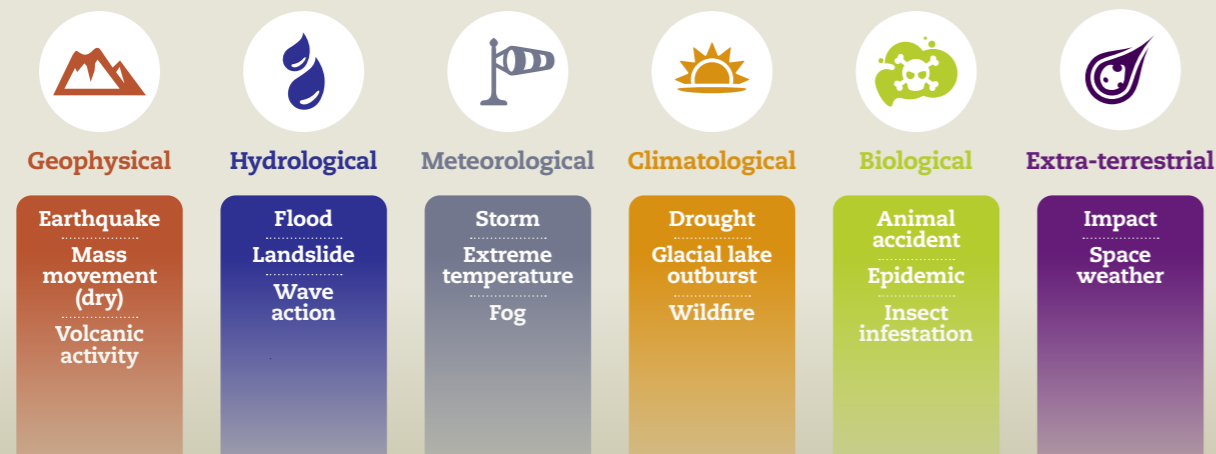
Geophysical

Earthquake

Mass movement (dry)

Volcanic activity

Hydrological

Flood

Landslide

Wave action

Meteorological

Storm

Extreme temperature

Fog

Climatological

Drought

Glacial lake outburst

Wildfire

Biological

Animal accident

Epidemic

Insect infestation

Extra-terrestrial

Impact

Space weather